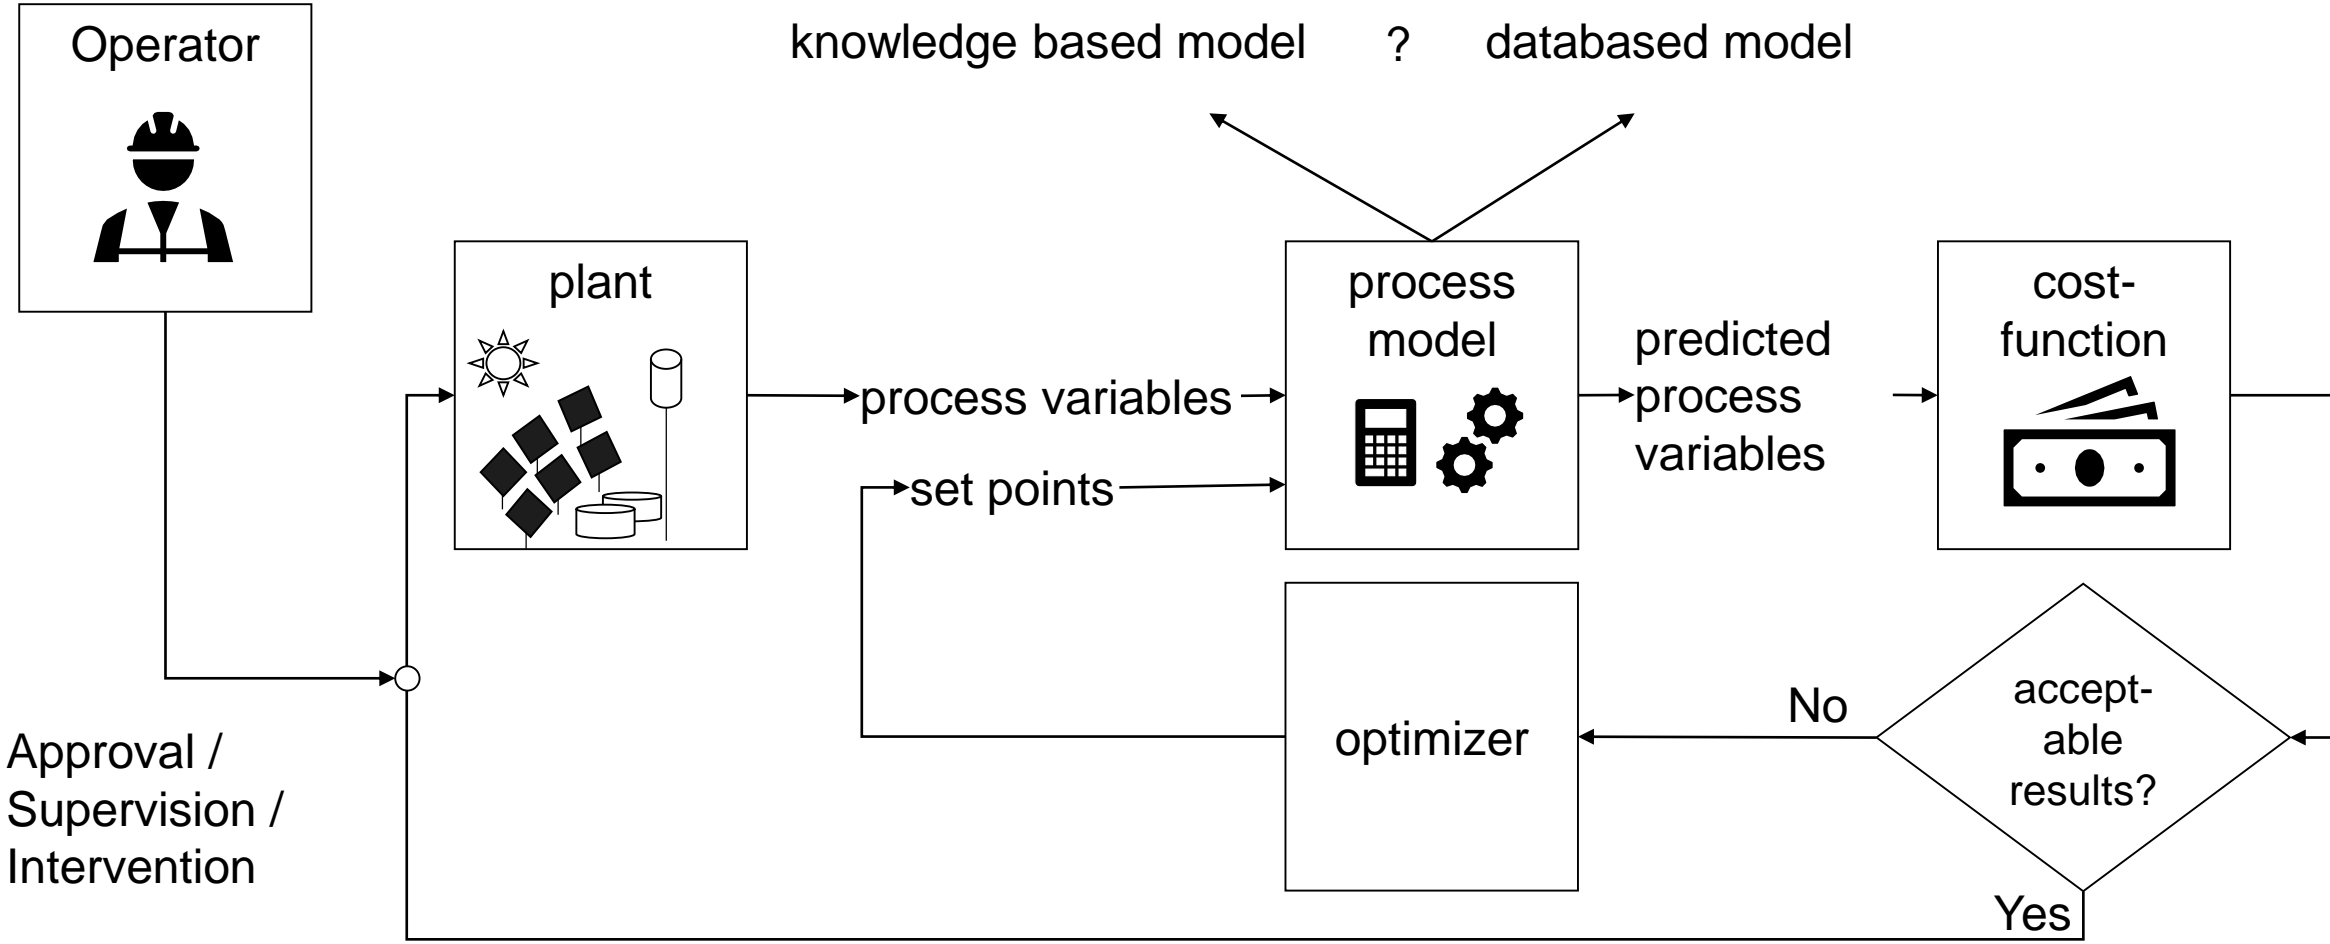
Operator

knowledge based model ? databased model

plant

process variables

set points

process model

predicted process variables

cost-function

Approval / Supervision / Intervention

optimizer

No

acceptable results?

Yes